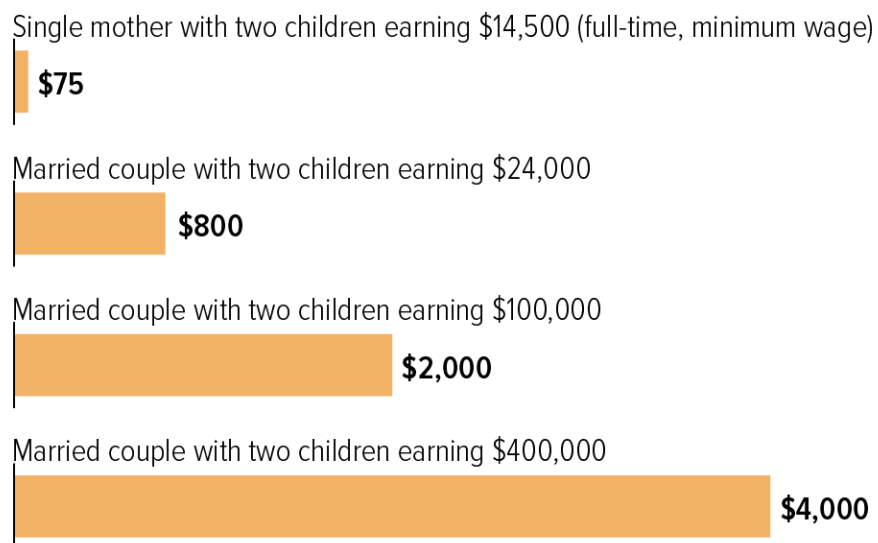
Single mother with two children earning $14,500 (full-time, minimum wage)

$75

Married couple with two children earning $24,000

$800

Married couple with two children earning $100,000

$2,000

Married couple with two children earning $400,000

$4,000